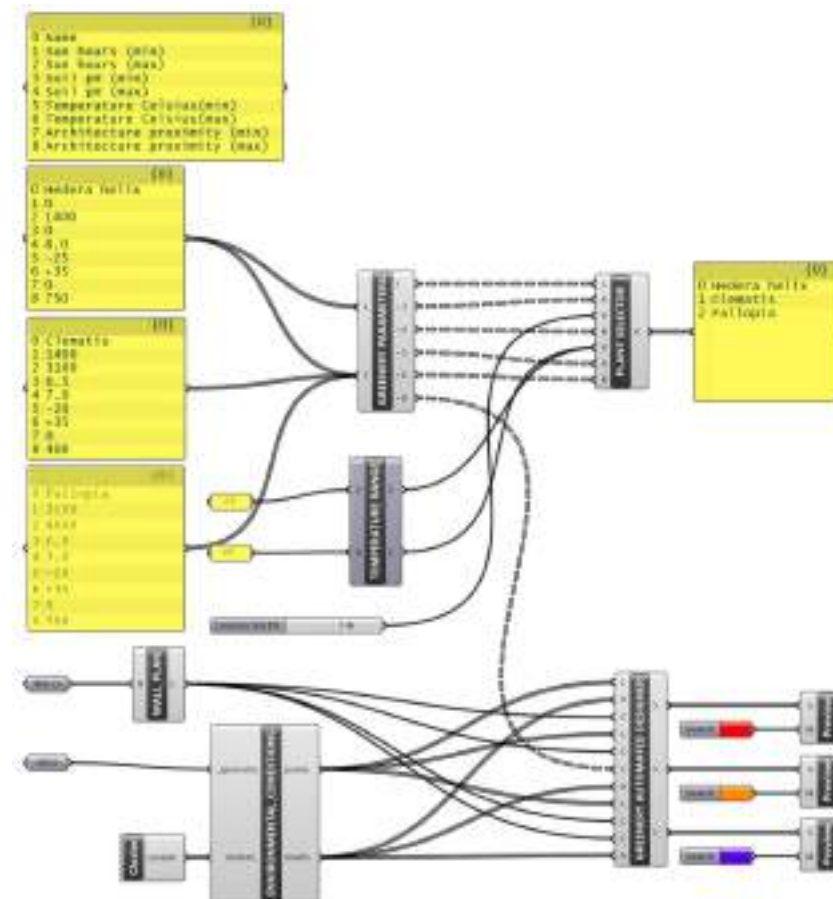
{0}
0 Name
1 Sun hours (min)
2 Sun hours (max)
3 Soil pH (min)
4 Soil pH (max)
5 Temperature Celsius(min)
6 Temperature Celsius(max)
7 Architecture proximity (min)
8 Architecture proximity (max)

{0}
0 Hedera helix
1 0
2 1400
3 0
4 8.0
5 -25
6 35
7 0
8 750

{0}
0 Clematis
1 1400
2 3100
3 6.5
4 7.5
5 -20
6 -35
7 0
8 400

{0}
0 Fallopia
1 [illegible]
2 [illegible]
3 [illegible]
4 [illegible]
5 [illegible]
6 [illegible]
7 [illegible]
8 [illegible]

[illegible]

{0}
0 Hedera helix
1 Clematis
2 Fallopia

PLANT SELECTOR

TEMPERATURE RANGE

WALL PLANE

ENVIRONMENTAL CONDITIONS

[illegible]